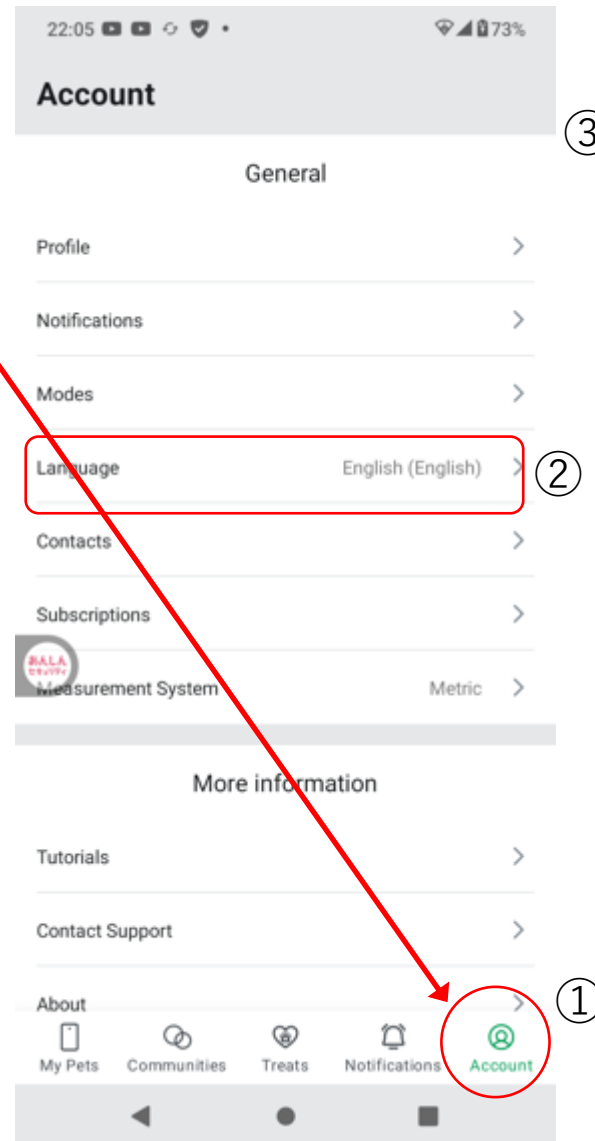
22:05 73%

Account

③

General

Profile

Notifications

Modes

Language English (English) ②

Contacts

Subscriptions

Measurement System Metric

More information

Tutorials

Contact Support

About ①

My Pets Communities Treats Notifications Account